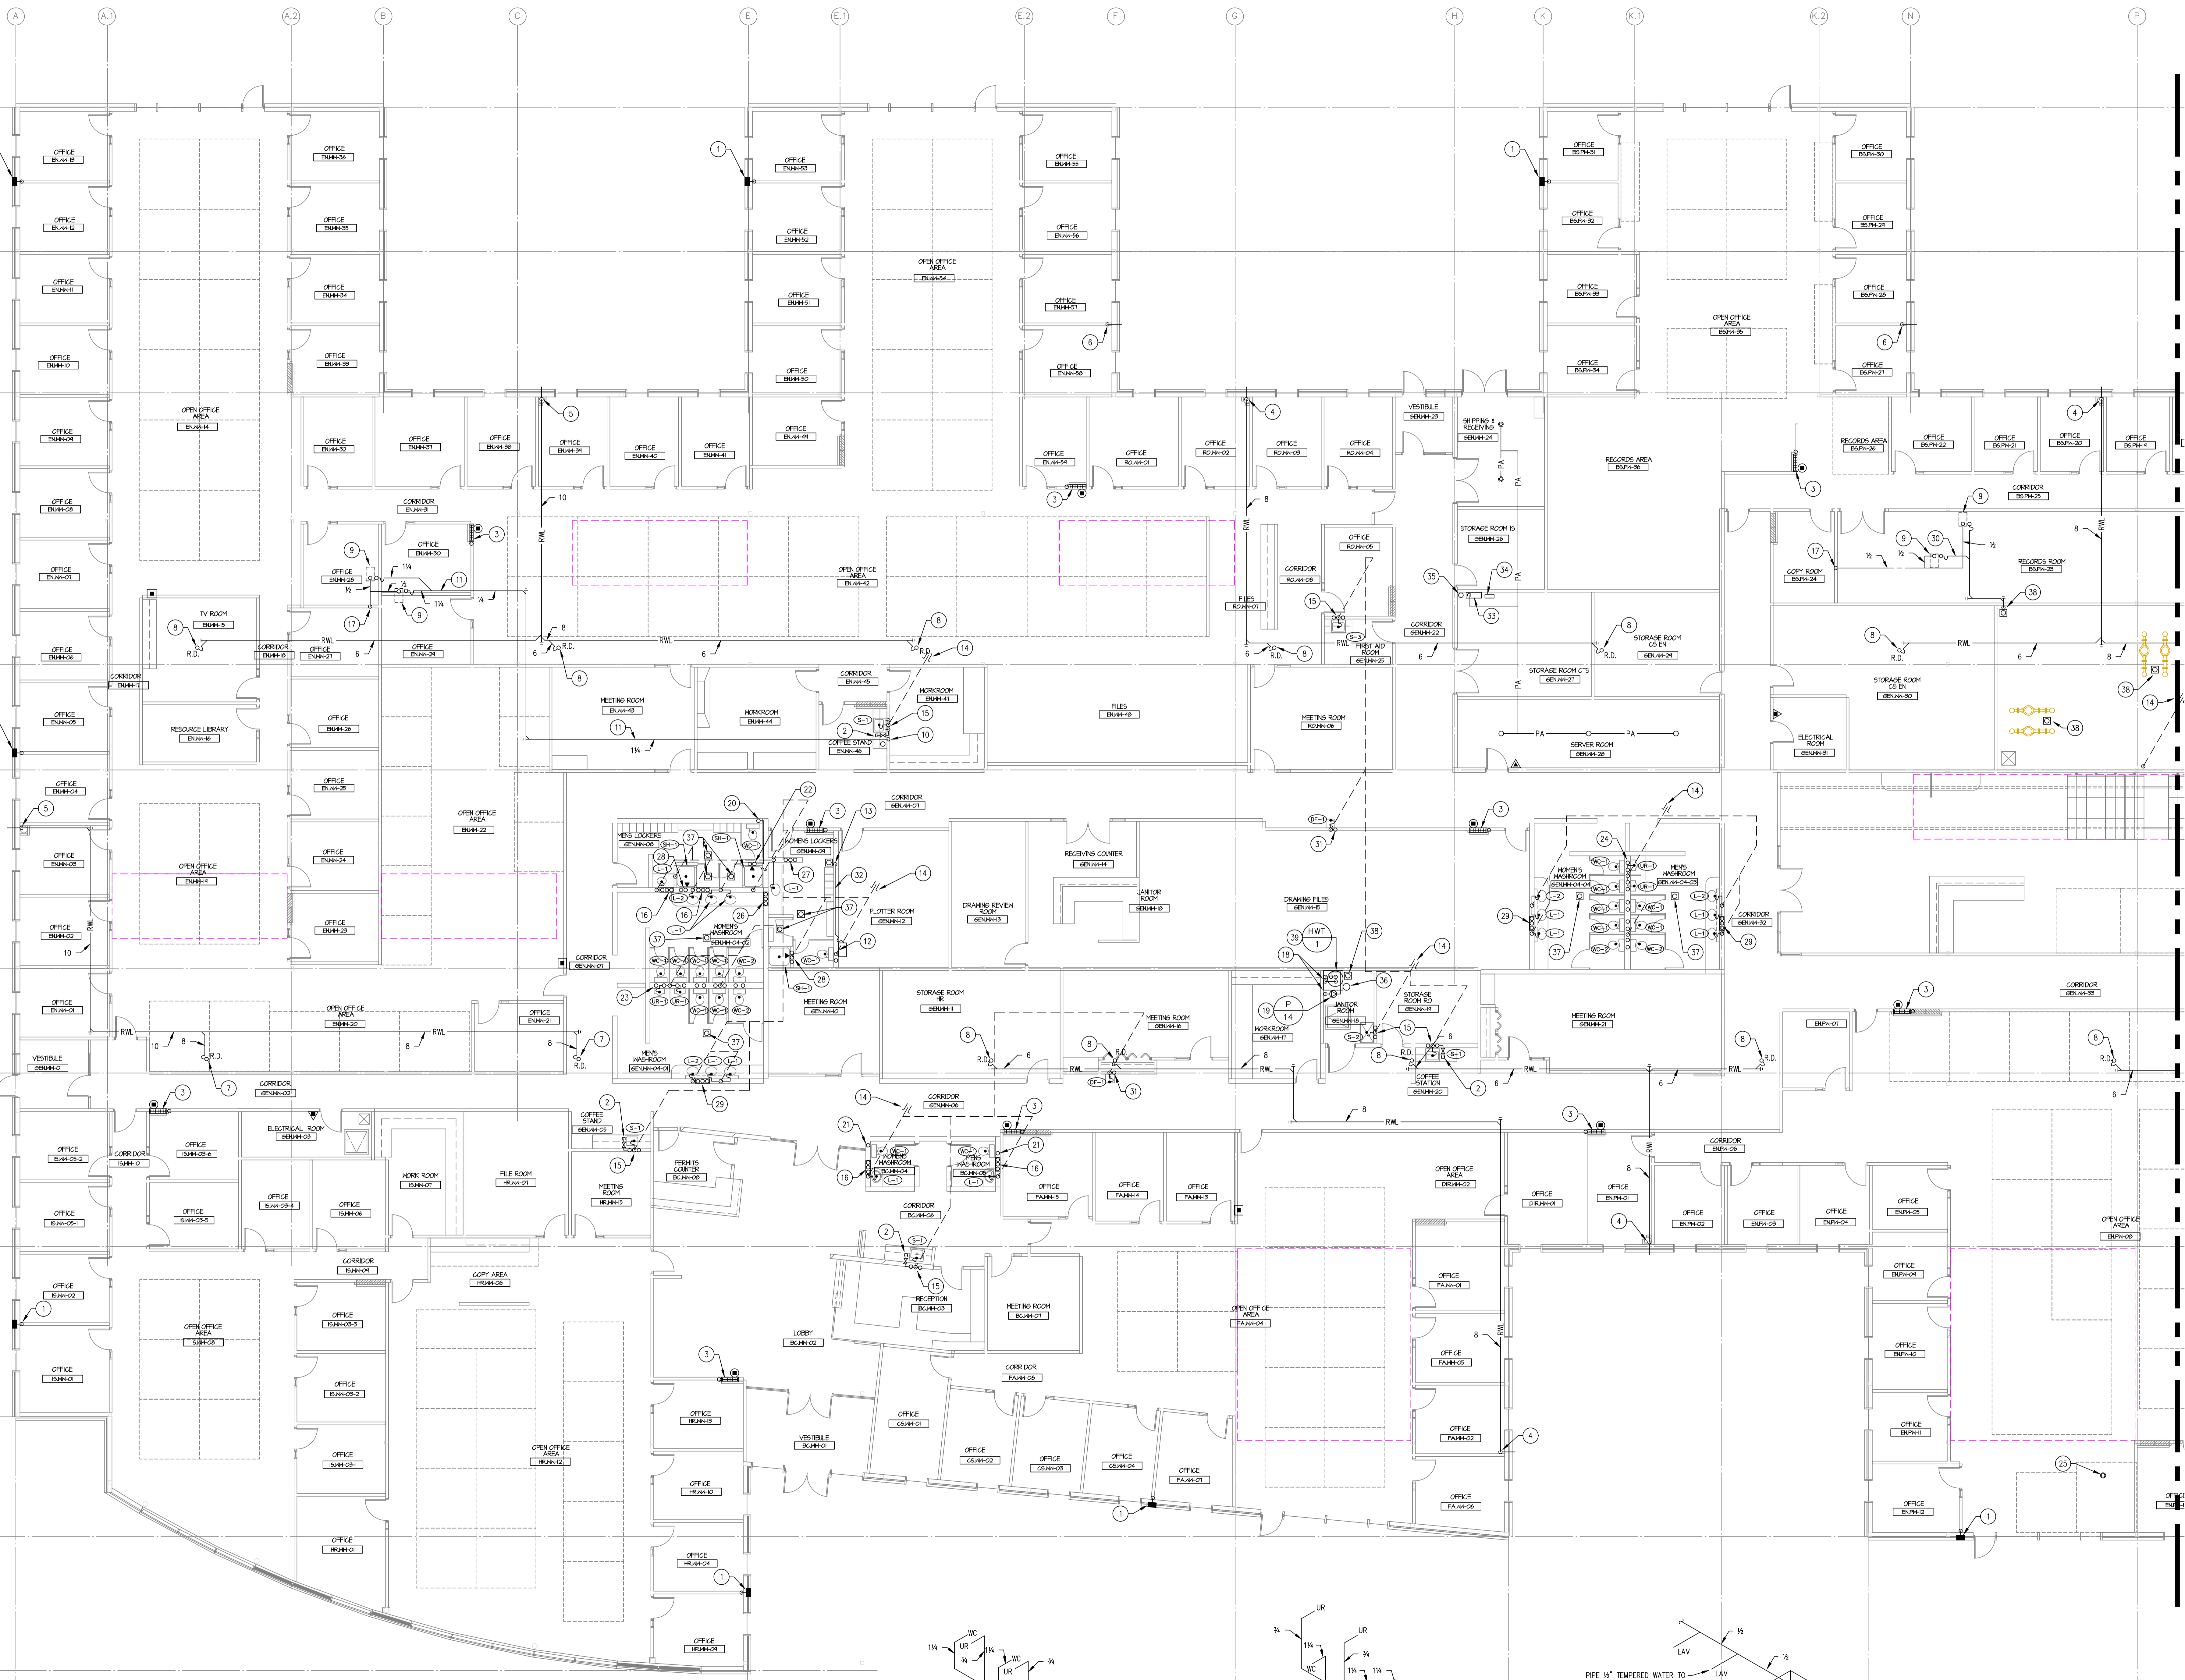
A A.1 A.2 B C E E.1 E.2 F G H K K.1 K.2 N P

OFFICE ENJAH-13
OFFICE ENJAH-12
OFFICE ENJAH-11
OFFICE ENJAH-10
OFFICE ENJAH-09
OFFICE ENJAH-08
OFFICE ENJAH-07
OFFICE ENJAH-06
OFFICE ENJAH-05
OFFICE ENJAH-04
OFFICE ENJAH-03
OFFICE ENJAH-02
OFFICE ENJAH-01
OPEN OFFICE AREA ENJAH-14
OFFICE ENJAH-36
OFFICE ENJAH-35
OFFICE ENJAH-34
OFFICE ENJAH-33
OFFICE ENJAH-32
OFFICE ENJAH-31
OFFICE ENJAH-38
OFFICE ENJAH-39
OFFICE ENJAH-40
OFFICE ENJAH-41
OFFICE ENJAH-53
OFFICE ENJAH-52
OFFICE ENJAH-51
OFFICE ENJAH-50
OFFICE ENJAH-49
OPEN OFFICE AREA ENJAH-54
OFFICE ENJAH-55
OFFICE ENJAH-56
OFFICE ENJAH-57
OFFICE ENJAH-58
OFFICE ENJAH-54
OFFICE ROJAH-01
OFFICE ROJAH-02
OFFICE ROJAH-03
OFFICE ROJAH-04
VESTIBULE GENJAH-29
SHIPPING & RECEIVING GENJAH-24
RECORDS AREA BSJPH-36
OFFICE BSJPH-31
OFFICE BSJPH-32
OFFICE BSJPH-33
OFFICE BSJPH-34
OPEN OFFICE AREA BSJPH-35
OFFICE BSJPH-30
OFFICE BSJPH-29
OFFICE BSJPH-28
OFFICE BSJPH-27
RECORDS AREA BSJPH-26
OFFICE BSJPH-22
OFFICE BSJPH-21
OFFICE BSJPH-20
OFFICE BSJPH-19
CORRIDOR BSJPH-25
RECORDS ROOM BSJPH-23
COPY ROOM BSJPH-24
CORRIDOR ENJAH-31
OFFICE ENJAH-30
OFFICE ENJAH-28
OPEN OFFICE AREA ENJAH-42
OFFICE ROJAH-05
CORRIDOR ROJAH-08
FILES ROJAH-07
STORAGE ROOM IS GENJAH-26
CORRIDOR GENJAH-22
FIRST AID ROOM GENJAH-25
STORAGE ROOM CS EN GENJAH-24
STORAGE ROOM CTS GENJAH-27
SERVER ROOM GENJAH-28
STORAGE ROOM CS EN GENJAH-30
ELECTRICAL ROOM GENJAH-31
TV ROOM ENJAH-15
CORRIDOR ENJAH-17
CORRIDOR ENJAH-18
OFFICE ENJAH-21
OFFICE ENJAH-29
RESOURCE LIBRARY ENJAH-16
OFFICE ENJAH-26
OFFICE ENJAH-25
OFFICE ENJAH-24
OFFICE ENJAH-23
OPEN OFFICE AREA ENJAH-22
OPEN OFFICE AREA ENJAH-19
MEETING ROOM ENJAH-43
WORKROOM ENJAH-44
CORRIDOR ENJAH-45
WORKROOM ENJAH-47
COFFEE STAND ENJAH-46
FILES ENJAH-48
MEETING ROOM ROJAH-06
CORRIDOR GENJAH-01
MENS LOCKERS GENJAH-08
WOMENS LOCKERS GENJAH-09
WOMEN'S WASHROOM GENJAH-04-02
PLOTTER ROOM GENJAH-12
DRAWING REVIEW ROOM GENJAH-13
RECEIVING COUNTER GENJAH-14
JANITOR ROOM GENJAH-18
DRAWING FILES GENJAH-15
WOMEN'S WASHROOM GENJAH-04-04
MEN'S WASHROOM GENJAH-04-03
CORRIDOR GENJAH-32
CORRIDOR GENJAH-07
OPEN OFFICE AREA ENJAH-20
OFFICE ENJAH-21
VESTIBULE GENJAH-01
MEN'S WASHROOM GENJAH-04-01
MEETING ROOM GENJAH-10
STORAGE ROOM HR GENJAH-11
MEETING ROOM GENJAH-16
WORKROOM GENJAH-17
JANITOR ROOM GENJAH-19
STORAGE ROOM RO GENJAH-19
COFFEE STATION GENJAH-20
MEETING ROOM GENJAH-21
CORRIDOR GENJAH-33
ENJPH-07
CORRIDOR GENJAH-02
ELECTRICAL ROOM GENJAH-03
COFFEE STAND GENJAH-05
CORRIDOR GENJAH-06
OFFICE ISJAH-05-2
CORRIDOR ISJAH-10
OFFICE ISJAH-05-6
OFFICE ISJAH-05-1
OFFICE ISJAH-05-5
OFFICE ISJAH-05-4
OFFICE ISJAH-06
WORK ROOM ISJAH-07
FILE ROOM HRJAH-07
MEETING ROOM HRJAH-15
PERMITS COUNTER BCJAH-08
WOMENS WASHROOM BCJAH-04
MENS WASHROOM BCJAH-05
OFFICE FAJAH-15
OFFICE FAJAH-14
OFFICE FAJAH-13
OPEN OFFICE AREA DIRJAH-02
OFFICE DIRJAH-01
CORRIDOR ENJPH-06
OFFICE ENJPH-01
OFFICE ENJPH-02
OFFICE ENJPH-03
OFFICE ENJPH-04
OFFICE ENJPH-05
OPEN OFFICE AREA ENJPH-08
OFFICE ISJAH-02
CORRIDOR ISJAH-09
COPY AREA HRJAH-06
OFFICE ISJAH-05-3
OFFICE ISJAH-05-2
OFFICE ISJAH-05-1
OFFICE ISJAH-01
OPEN OFFICE AREA ISJAH-08
OPEN OFFICE AREA HRJAH-12
OFFICE HRJAH-01
CORRIDOR BCJAH-06
RECEPTION BCJAH-03
MEETING ROOM BCJAH-07
LOBBY BCJAH-02
OPEN OFFICE AREA FAJAH-04
OFFICE FAJAH-01
OFFICE FAJAH-05
OFFICE FAJAH-02
OFFICE FAJAH-06
CORRIDOR FAJAH-08
OFFICE HRJAH-13
OFFICE HRJAH-10
OFFICE HRJAH-04
OFFICE HRJAH-09
VESTIBULE BCJAH-01
OFFICE CSJAH-01
OFFICE CSJAH-02
OFFICE CSJAH-03
OFFICE CSJAH-04
OFFICE FAJAH-07
OFFICE ENJPH-09
OFFICE ENJPH-10
OFFICE ENJPH-11
OFFICE ENJPH-12
OFFICE

RWL R.D. PA HWT P 14
WC UR LAV
PIPE ½" TEMPERED WATER TO